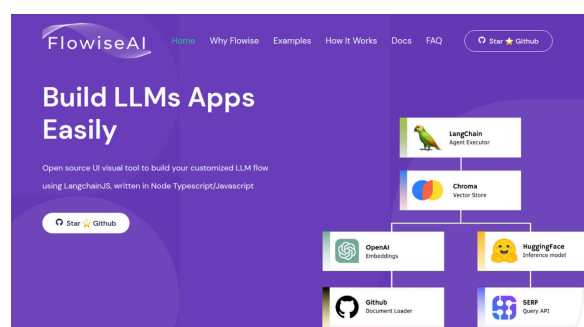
FlowiseAI

Home Why Flowise Examples How It Works Docs FAQ

Star ⭐ Github

Build LLMs Apps Easily

Open source UI visual tool to build your customized LLM flow using LangchainJS, written in Node Typescript/Javascript

Star ⭐ Github

LangChain
Agent Executor

Chroma
Vector Store

OpenAI
Embeddings

HuggingFace
Inference model

Github
Document Loader

SERP
Query API